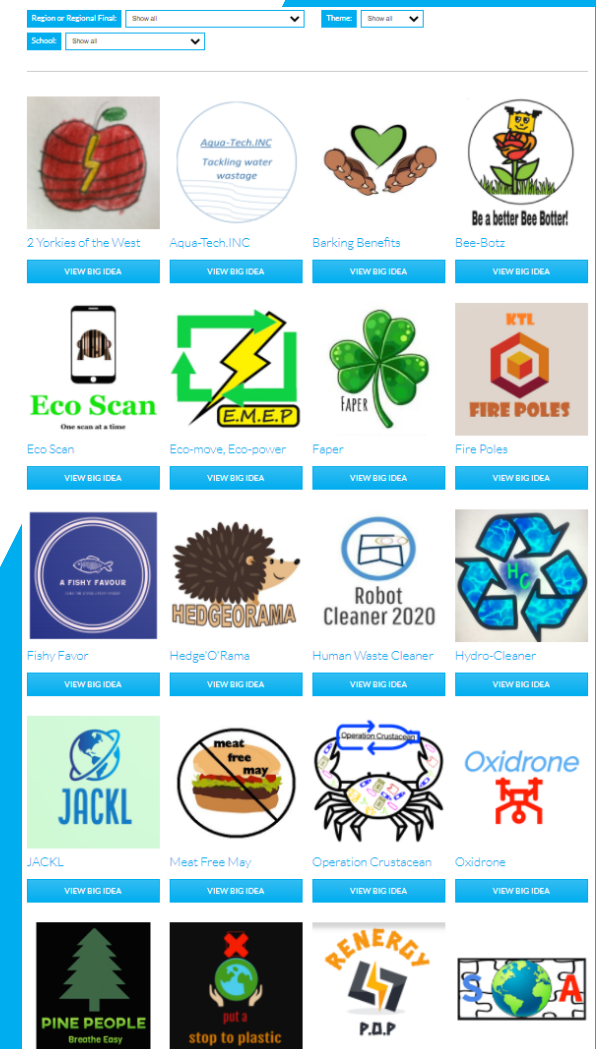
Region or Regional Final: Show all
Theme: Show all
School: Show all

Aqua-Tech.INC
Tackling water wastage

Be a better Bee Botter!

2 Yorkies of the West
VIEW BIG IDEA

Aqua-Tech.INC
VIEW BIG IDEA

Barking Benefits
VIEW BIG IDEA

Bee-Botz
VIEW BIG IDEA

Eco Scan
One scan at a time

E.M.E.P

FAPER

KTL
FIRE POLES

Eco Scan
VIEW BIG IDEA

Eco-move, Eco-power
VIEW BIG IDEA

Faper
VIEW BIG IDEA

Fire Poles
VIEW BIG IDEA

A FISHY FAVOUR

HEDGEORAMA

Robot Cleaner 2020

HC

Fishy Favor
VIEW BIG IDEA

Hedge'O'Rama
VIEW BIG IDEA

Human Waste Cleaner
VIEW BIG IDEA

Hydro-Cleaner
VIEW BIG IDEA

JACKL

meat free may

Operation Crustacean

Oxidrone

JACKL
VIEW BIG IDEA

Meat Free May
VIEW BIG IDEA

Operation Crustacean
VIEW BIG IDEA

Oxidrone
VIEW BIG IDEA

PINE PEOPLE
Breathe Easy

put a stop to plastic

RENERGY
P.D.P

S A